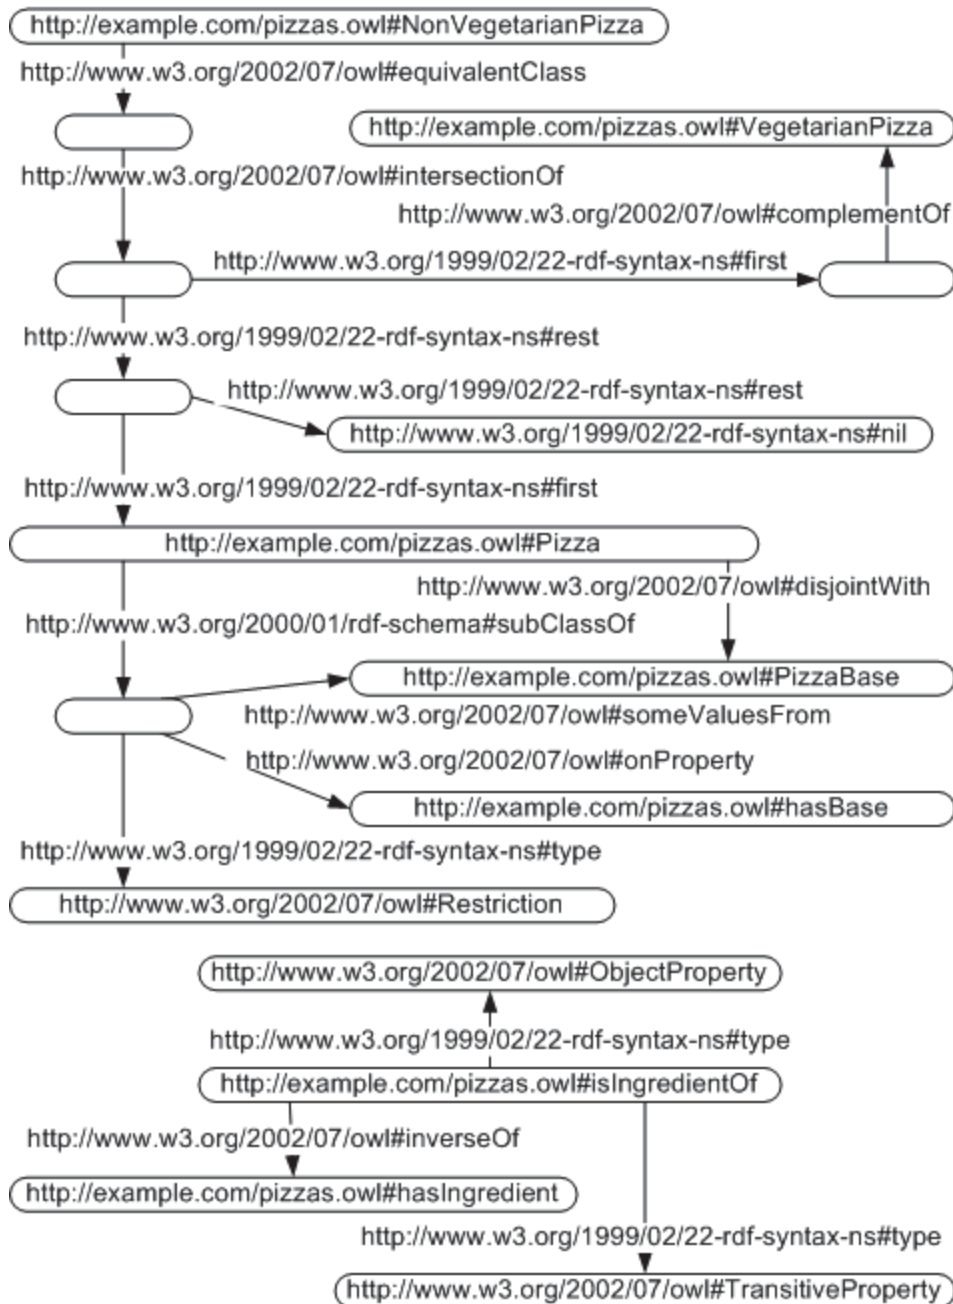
http://example.com/pizzas.owl#NonVegetarianPizza

http://www.w3.org/2002/07/owl#equivalentClass

http://example.com/pizzas.owl#VegetarianPizza

http://www.w3.org/2002/07/owl#intersectionOf

http://www.w3.org/2002/07/owl#complementOf

http://www.w3.org/1999/02/22-rdf-syntax-ns#first

http://www.w3.org/1999/02/22-rdf-syntax-ns#rest

http://www.w3.org/1999/02/22-rdf-syntax-ns#rest

http://www.w3.org/1999/02/22-rdf-syntax-ns#nil

http://www.w3.org/1999/02/22-rdf-syntax-ns#first

http://example.com/pizzas.owl#Pizza

http://www.w3.org/2002/07/owl#disjointWith

http://www.w3.org/2000/01/rdf-schema#subClassOf

http://example.com/pizzas.owl#PizzaBase

http://www.w3.org/2002/07/owl#someValuesFrom

http://www.w3.org/2002/07/owl#onProperty

http://example.com/pizzas.owl#hasBase

http://www.w3.org/1999/02/22-rdf-syntax-ns#type

http://www.w3.org/2002/07/owl#Restriction

http://www.w3.org/2002/07/owl#ObjectProperty

http://www.w3.org/1999/02/22-rdf-syntax-ns#type

http://example.com/pizzas.owl#isIngredientOf

http://www.w3.org/2002/07/owl#inverseOf

http://example.com/pizzas.owl#hasIngredient

http://www.w3.org/1999/02/22-rdf-syntax-ns#type

http://www.w3.org/2002/07/owl#TransitiveProperty